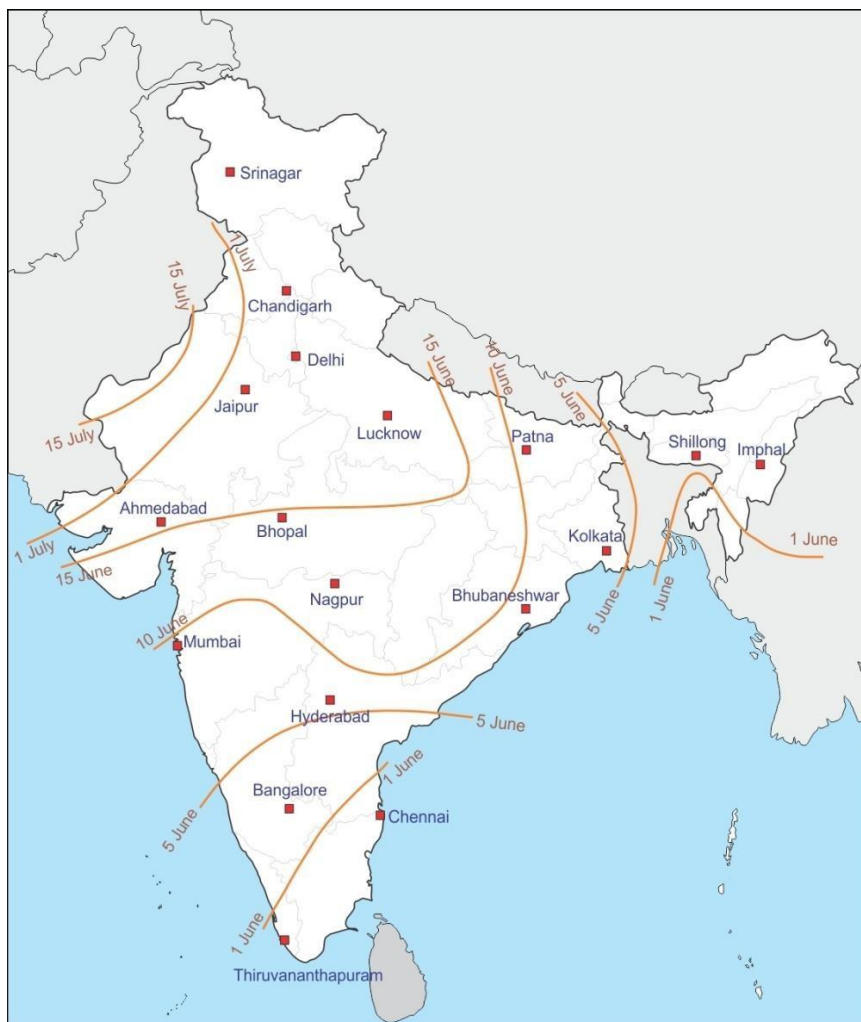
Srinagar
1 July
15 July
Chandigarh
Delhi
Jaipur
15 July
Lucknow
15 June
10 June
5 June
Patna
Shillong
Imphal
Ahmedabad
Bhopal
1 July
15 June
Kolkata
1 June
Nagpur
Bhubaneshwar
10 June
Mumbai
5 June
1 June
Hyderabad
5 June
1 June
Bangalore
Chennai
5 June
1 June
Thiruvananthapuram